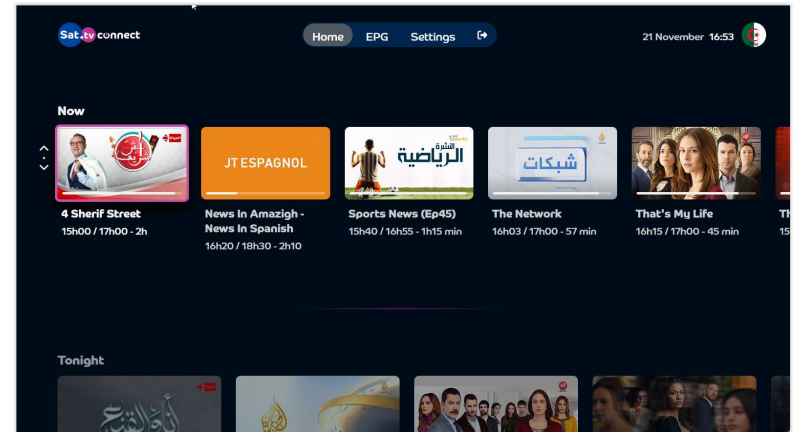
Sat.tv connect

Home EPG Settings

21 November 16:53

Now

4 Sherif Street
15h00 / 17h00 - 2h

JT ESPAGNOL

News In Amazigh - News In Spanish
16h20 / 18h30 - 2h10

النشرة الرياضية

Sports News (Ep45)
15h40 / 16h55 - 1h15 min

شبكات

The Network
16h03 / 17h00 - 57 min

That's My Life
16h15 / 17h00 - 45 min

Th
15

Tonight